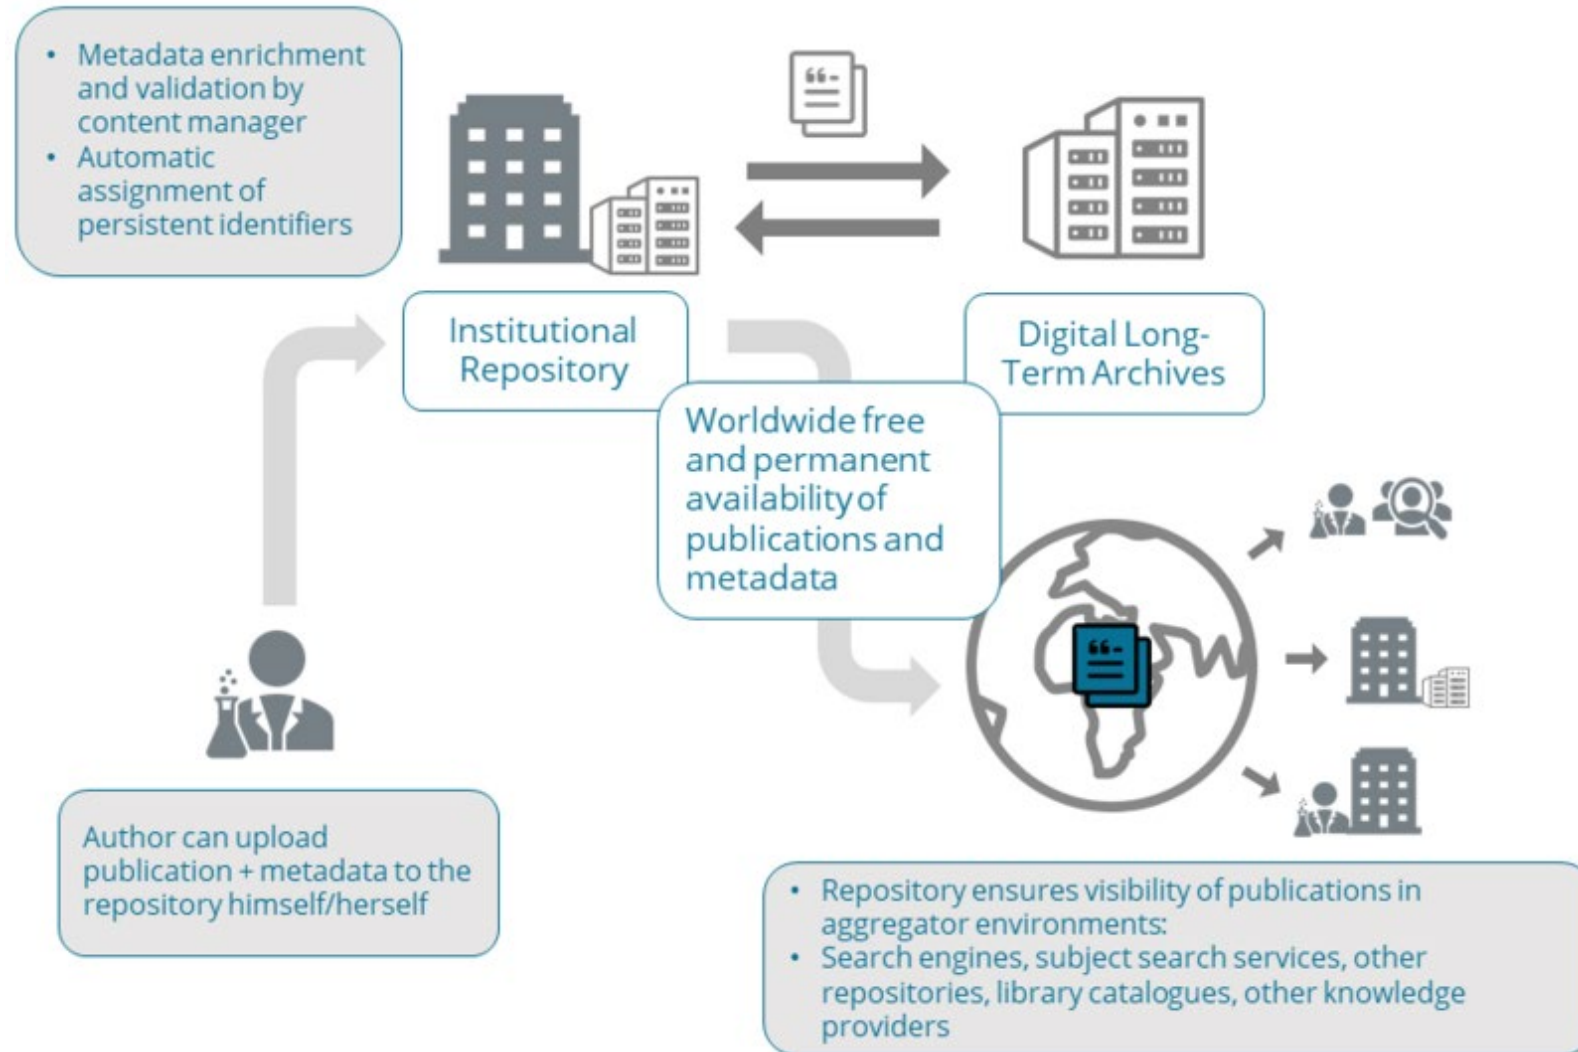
• Metadata enrichment and validation by content manager
• Automatic assignment of persistent identifiers

Institutional Repository

Digital Long-Term Archives

Worldwide free and permanent availability of publications and metadata

Author can upload publication + metadata to the repository himself/herself

• Repository ensures visibility of publications in aggregator environments:
• Search engines, subject search services, other repositories, library catalogues, other knowledge providers